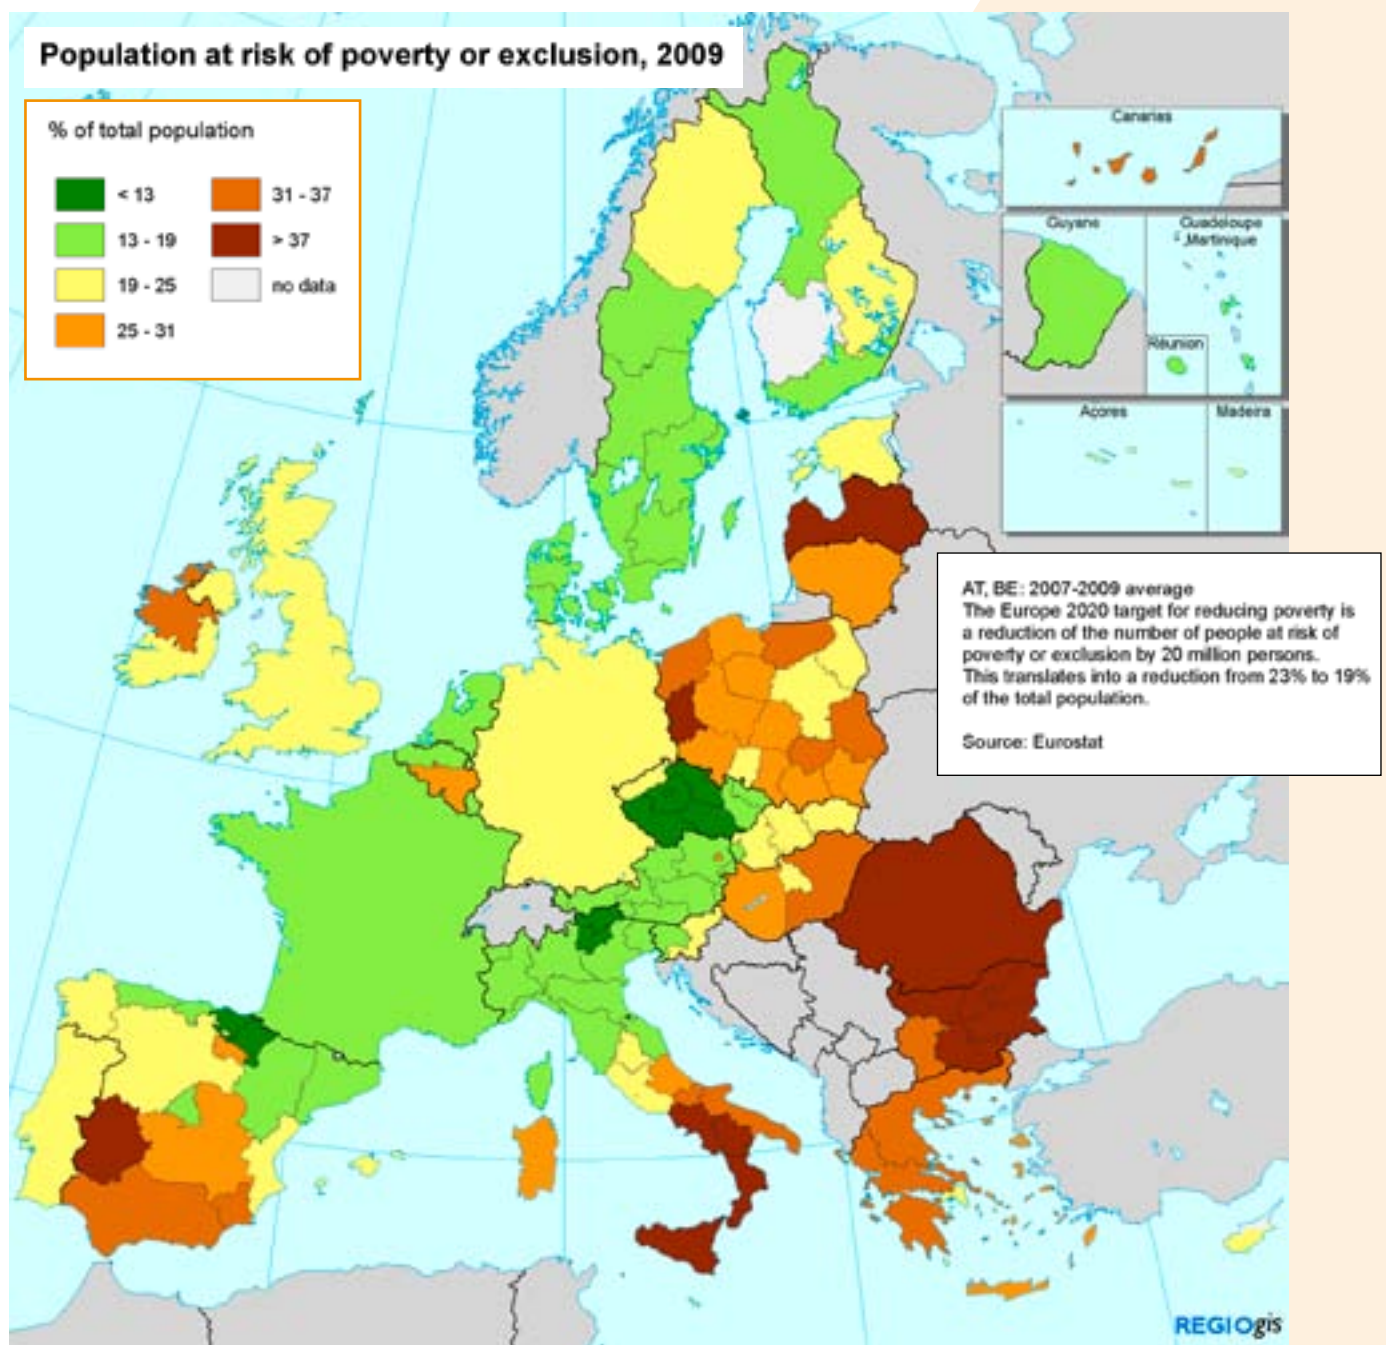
Population at risk of poverty or exclusion, 2009

% of total population

< 13
13 - 19
19 - 25
25 - 31
31 - 37
> 37
no data

Canarias
Guyane
Guadeloupe Martinique
Réunion
Açores
Madeira

AT, BE: 2007-2009 average
The Europe 2020 target for reducing poverty is a reduction of the number of people at risk of poverty or exclusion by 20 million persons. This translates into a reduction from 23% to 19% of the total population.

Source: Eurostat

REGIOgis